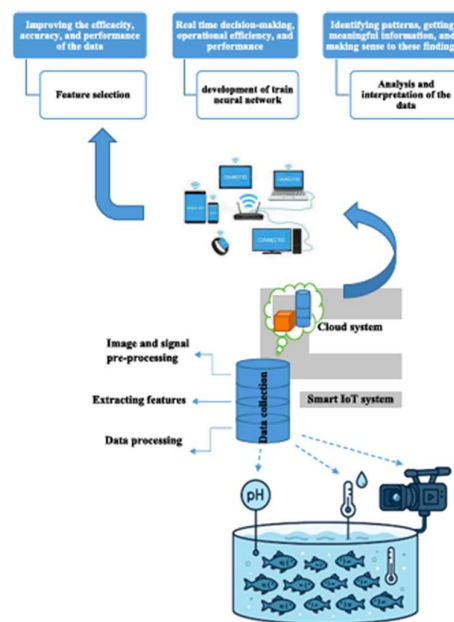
Improving the efficacity, accuracy, and performance of the data

Feature selection

Real time decision-making, operational efficiency, and performance

development of train neural network

Identifying patterns, getting meaningful information, and making sense to these finding

Analysis and interpretation of the data

Cloud system

Image and signal pre-processing

Extracting features

Data processing

Data collection

Smart IoT system

pH